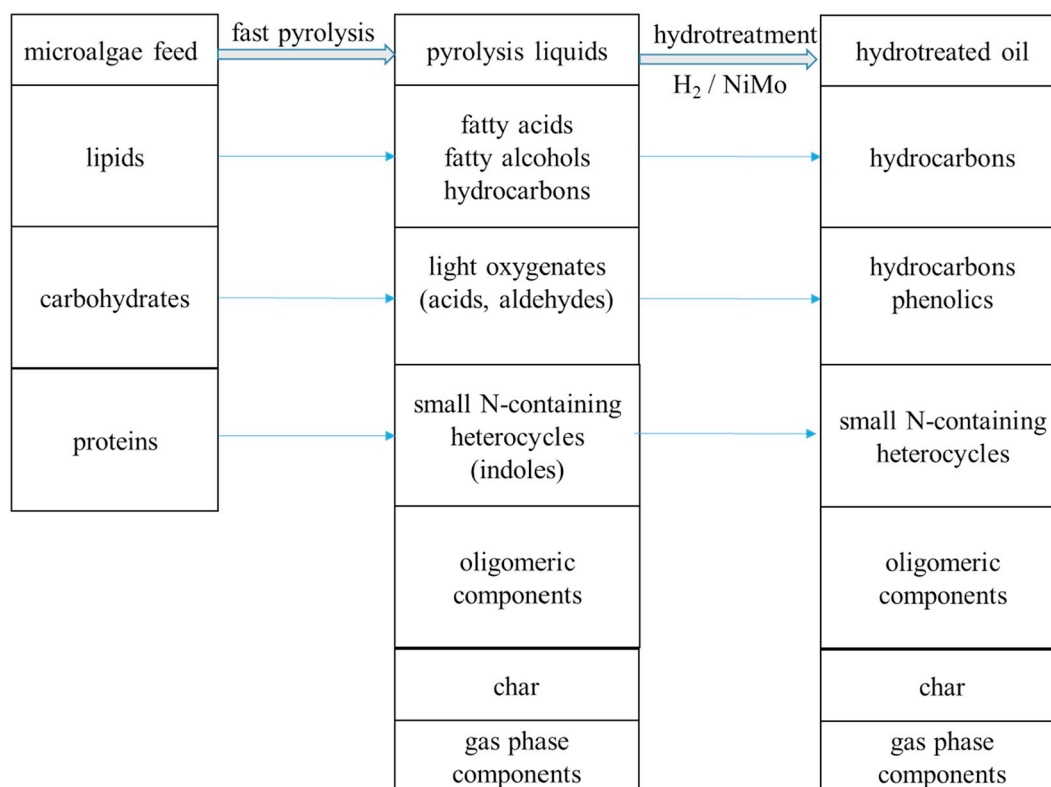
microalgae feed

fast pyrolysis

pyrolysis liquids

hydrotreatment

$H_2$ / NiMo

hydrotreated oil

lipids

fatty acids
fatty alcohols
hydrocarbons

hydrocarbons

carbohydrates

light oxygenates
(acids, aldehydes)

hydrocarbons
phenolics

proteins

small N-containing
heterocycles
(indoles)

small N-containing
heterocycles

oligomeric
components

oligomeric
components

char

char

gas phase
components

gas phase
components